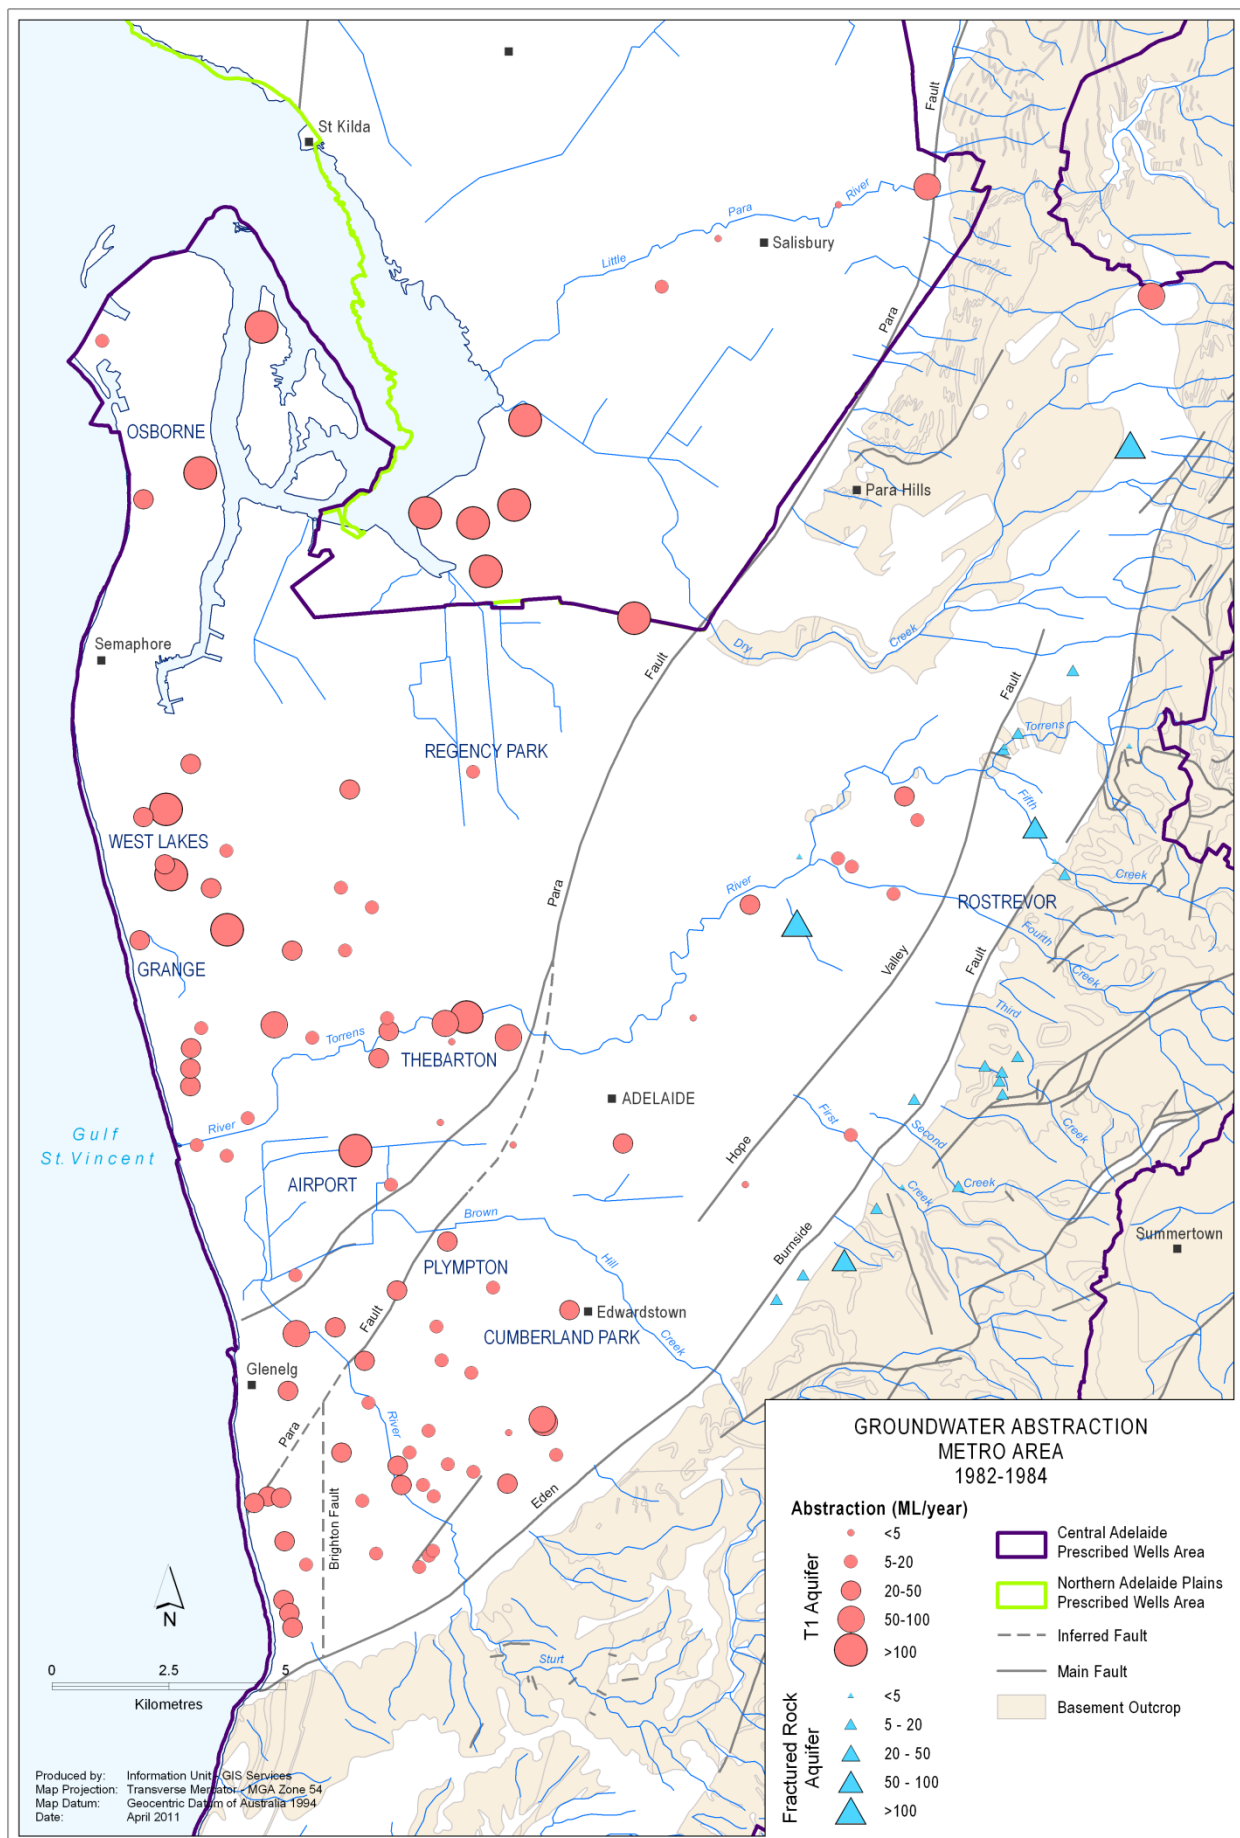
St Kilda
Fault
River
Para
Salisbury
Little
Para
OSBORNE
Para Hills
Semaphore
Dry
Creek
Fault
Fault
REGENCY PARK
Torrens
Fifth
WEST LAKES
Creek
River
Para
ROSTREVOR
Fourth
Valley
Fault
Creek
GRANGE
Third
Torrens
THEBARTON
ADELAIDE
Gulf St. Vincent
River
First
Creek
Hope
Second
AIRPORT
Creek
Creek
Brown
Summertown
Hill
PLYMPTON
Burnside
Edwardstown
Fault
CUMBERLAND PARK
Creek
Glenelg
River
Para
Eden
Brighton Fault
Sturt
N
0
2.5
5
Kilometres
Produced by: Information Unit, GIS Services
Map Projection: Transverse Mercator - MGA Zone 54
Map Datum: Geocentric Datum of Australia 1994
Date: April 2011

GROUNDWATER ABSTRACTION
METRO AREA
1982-1984
Abstraction (ML/year)
T1 Aquifer
<5
5-20
20-50
50-100
>100
Fractured Rock Aquifer
<5
5 - 20
20 - 50
50 - 100
>100
Central Adelaide Prescribed Wells Area
Northern Adelaide Plains Prescribed Wells Area
Inferred Fault
Main Fault
Basement Outcrop